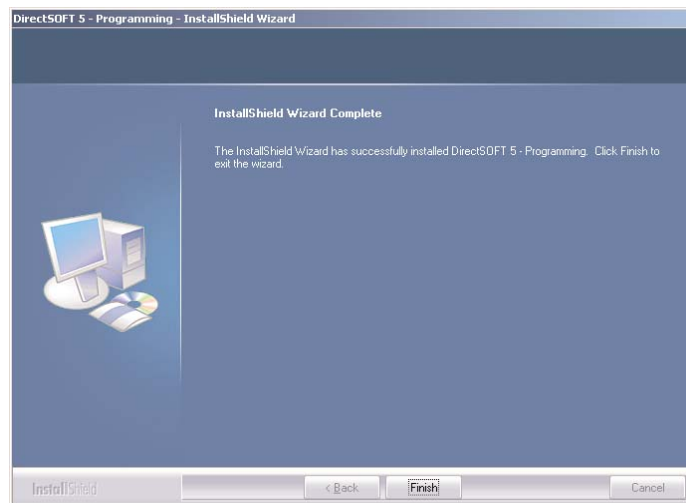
DirectSOFT 5 - Programming - InstallShield Wizard

InstallShield Wizard Complete

The InstallShield Wizard has successfully installed DirectSOFT 5 - Programming. Click Finish to exit the wizard.

InstallShield

< Back

Finish

Cancel